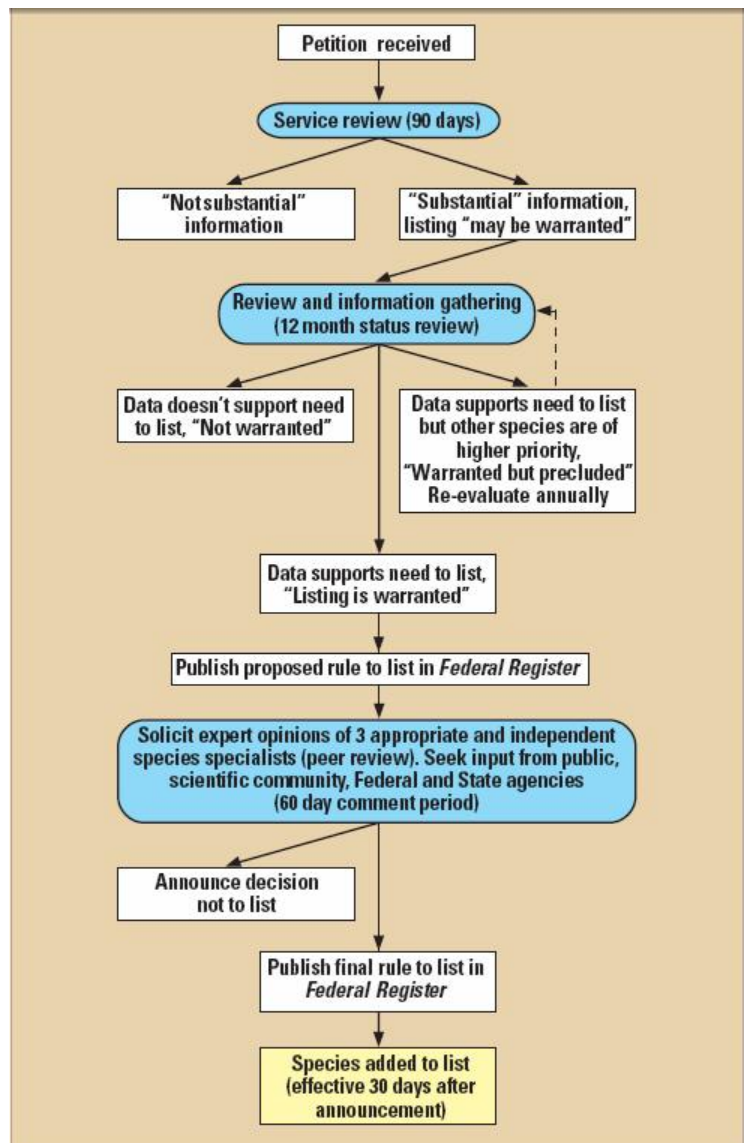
Petition received

Service review (90 days)

"Not substantial" information

"Substantial" information, listing "may be warranted"

Review and information gathering (12 month status review)

Data doesn't support need to list, "Not warranted"

Data supports need to list but other species are of higher priority, "Warranted but precluded" Re-evaluate annually

Data supports need to list, "Listing is warranted"

Publish proposed rule to list in *Federal Register*

Solicit expert opinions of 3 appropriate and independent species specialists (peer review). Seek input from public, scientific community, Federal and State agencies (60 day comment period)

Announce decision not to list

Publish final rule to list in *Federal Register*

Species added to list (effective 30 days after announcement)